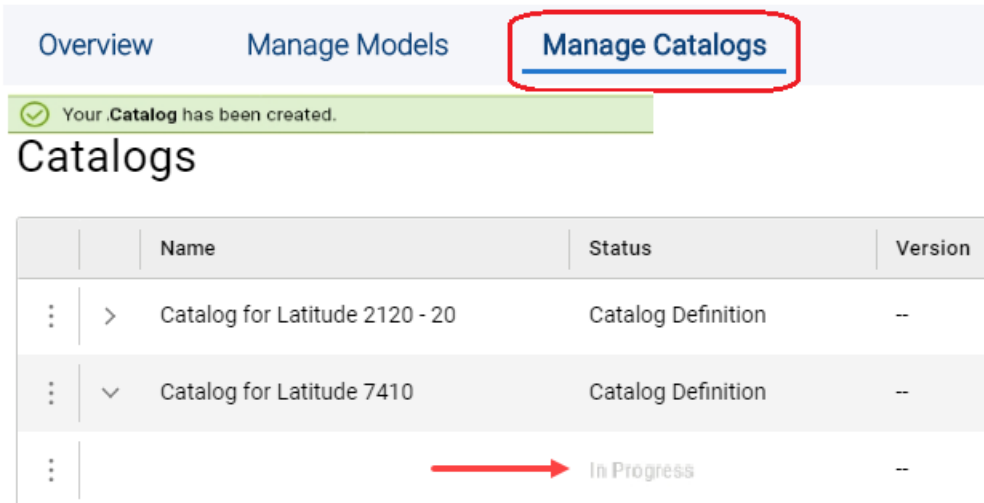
Overview Manage Models Manage Catalogs

Your .Catalog has been created.

Catalogs

| | | Name | Status | Version |
|---|---|---|---|---|
| ⋮ | > | Catalog for Latitude 2120 - 20 | Catalog Definition | -- |
| ⋮ | ∨ | Catalog for Latitude 7410 | Catalog Definition | -- |
| ⋮ | | | In Progress | -- |